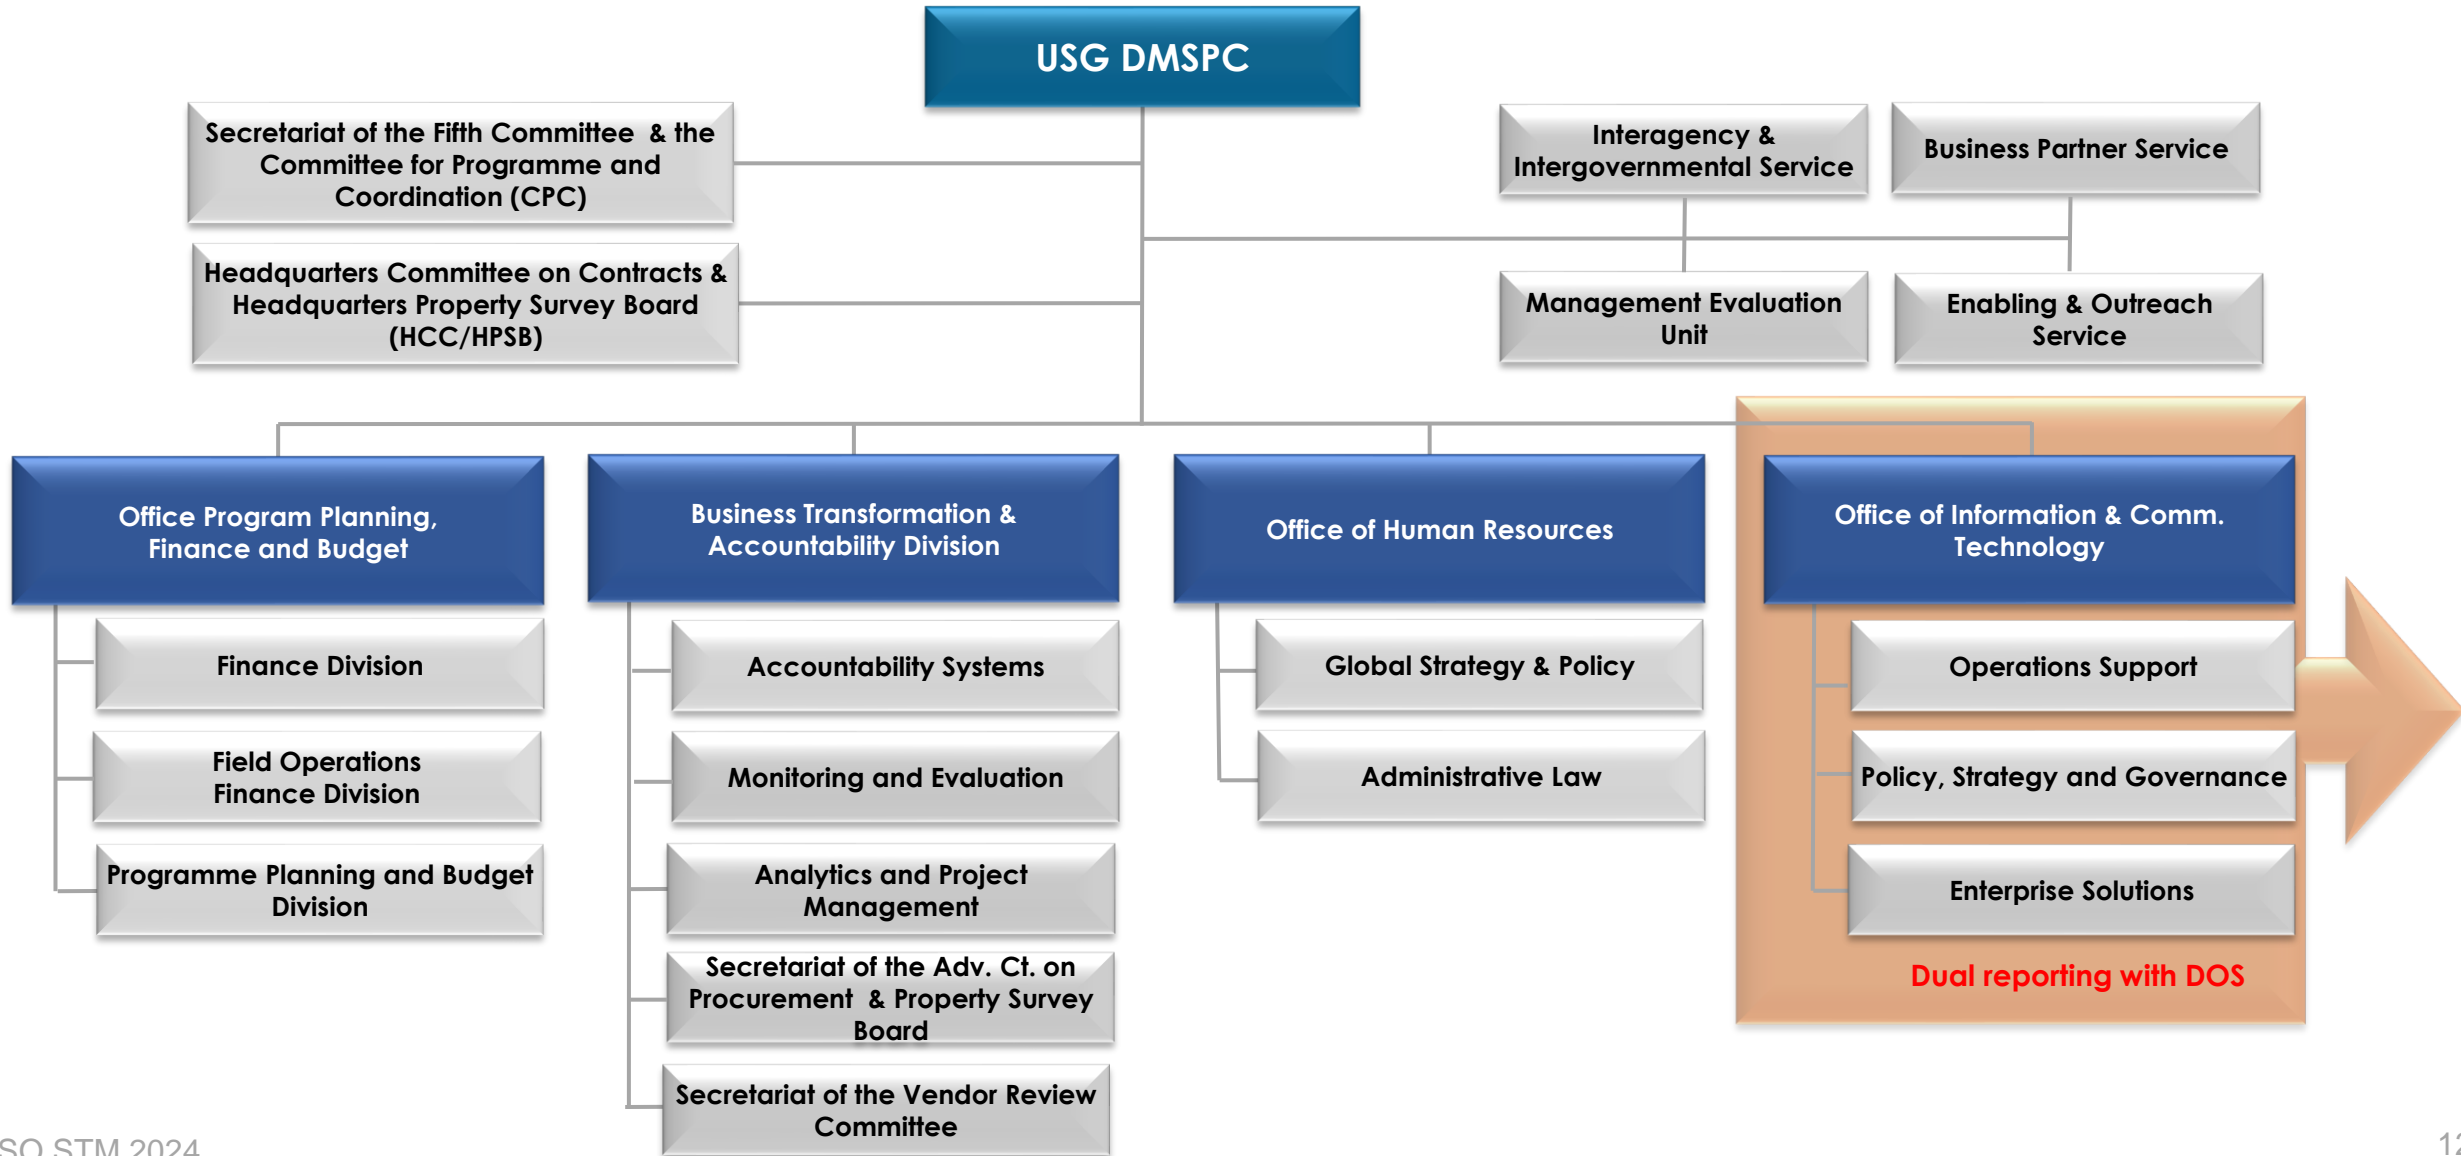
USG DMSPC

Secretariat of the Fifth Committee & the Committee for Programme and Coordination (CPC)

Headquarters Committee on Contracts & Headquarters Property Survey Board (HCC/HPSB)

Interagency & Intergovernmental Service

Business Partner Service

Management Evaluation Unit

Enabling & Outreach Service

Office Program Planning, Finance and Budget

Finance Division

Field Operations Finance Division

Programme Planning and Budget Division

Business Transformation & Accountability Division

Accountability Systems

Monitoring and Evaluation

Analytics and Project Management

Secretariat of the Adv. Ct. on Procurement & Property Survey Board

Secretariat of the Vendor Review Committee

Office of Human Resources

Global Strategy & Policy

Administrative Law

Office of Information & Comm. Technology

Operations Support

Policy, Strategy and Governance

Enterprise Solutions

Dual reporting with DOS

SO STM 2024

12